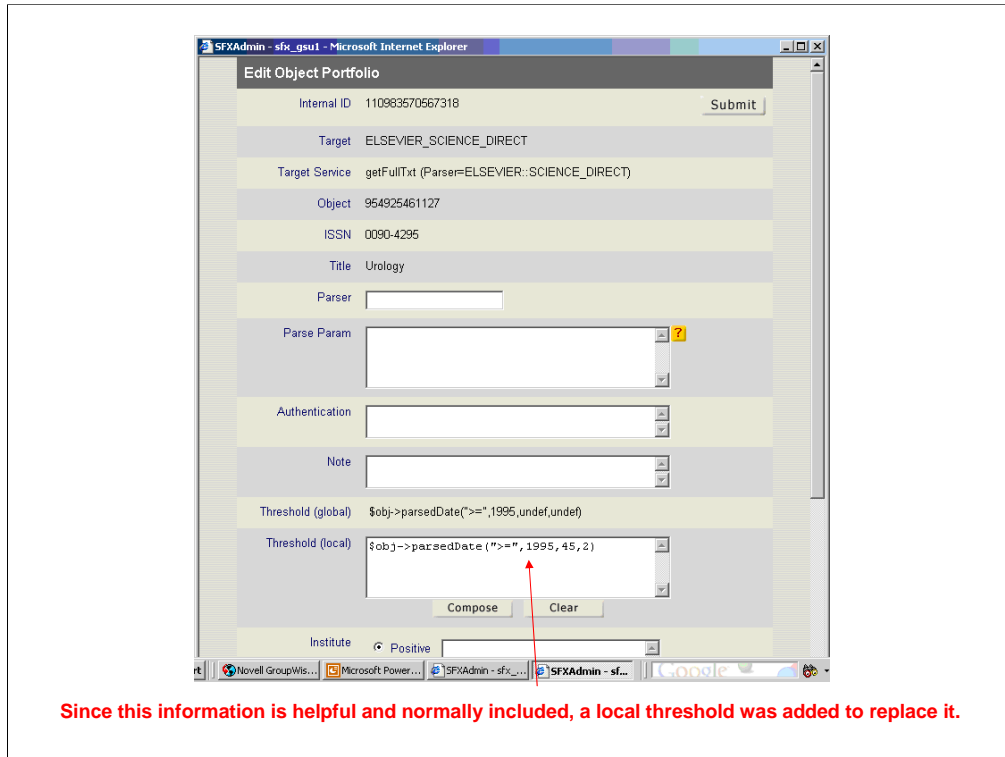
SFXAdmin - sfx_gsu1 - Microsoft Internet Explorer

Edit Object Portfolio

Internal ID 110983570567318

Submit

Target ELSEVIER_SCIENCE_DIRECT

Target Service getFullTxt (Parser=ELSEVIER::SCIENCE_DIRECT)

Object 954925461127

ISSN 0090-4295

Title Urology

Parser

Parse Param

?

Authentication

Note

Threshold (global) $obj->parsedDate(">=",1995,undef,undef)

Threshold (local) $obj->parsedDate(">=",1995,45,2)

Compose Clear

Institute Positive

Novell GroupWis... Microsoft Power... SFXAdmin - sfx_... SFXAdmin - sf... Google

Since this information is helpful and normally included, a local threshold was added to replace it.